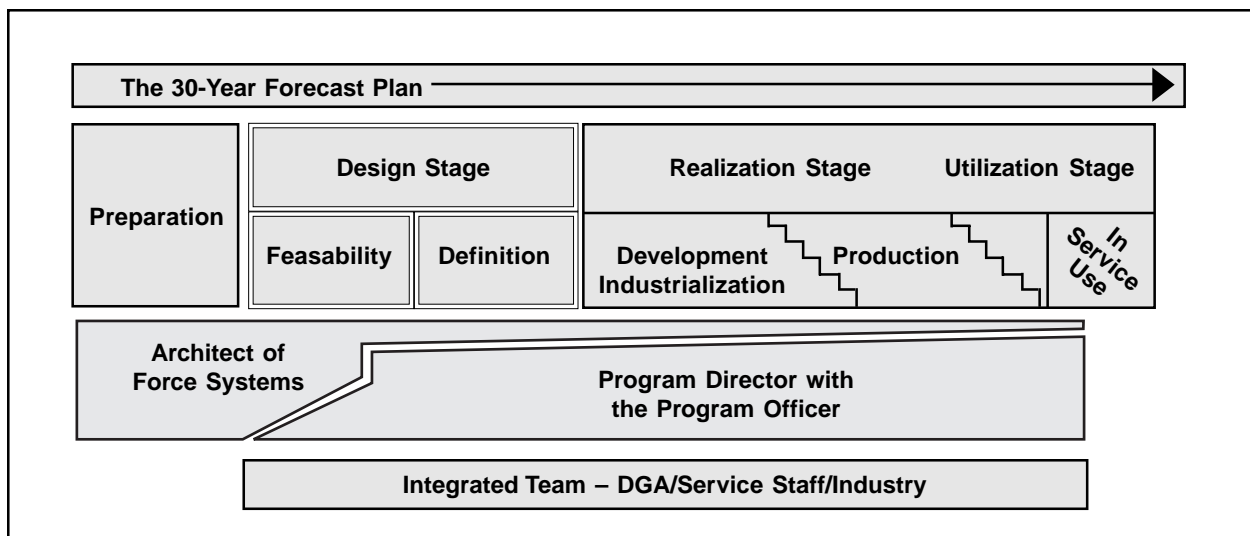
The 30-Year Forecast Plan

Preparation

Design Stage

Feasability

Definition

Realization Stage

Utilization Stage

Development Industrialization

Production

In Service Use

Architect of Force Systems

Program Director with the Program Officer

Integrated Team – DGA/Service Staff/Industry